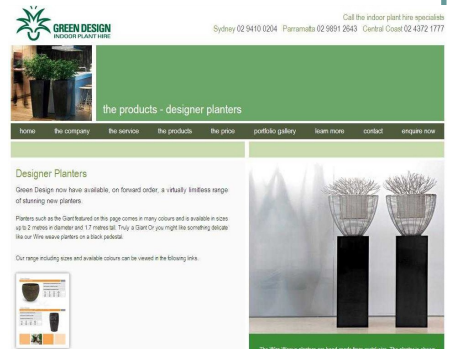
GREEN DESIGN
INDOOR PLANT HIRE

Call the indoor plant hire specialists
Sydney 02 9410 0204 Parramatta 02 9891 2643 Central Coast 02 4372 1777

the products - designer planters

home the company the service the products the price portfolio gallery learn more contact enquire now

Designer Planters

Green Design now have available, on forward order, a virtually limitless range of stunning new planters.

Planters such as the Giant featured on this page comes in many colours and is available in sizes up to 2 metres in diameter and 1.7 metres tall. Truly a Giant Or you might like something delicate like our Wire weave planters on a black pedestal.

Our range including sizes and available colours can be viewed in the following links.

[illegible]